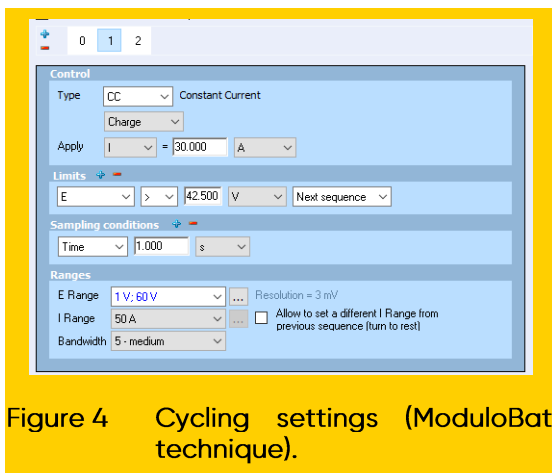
0 1 2

Control

Type CC Constant Current

Charge

Apply I = 30.000 A

Limits

E > 42.500 V Next sequence

Sampling conditions

Time 1.000 s

Ranges

E Range 1 V; 60 V ... Resolution = 3 mV

I Range 50 A ... Allow to set a different I Range from previous sequence (turn to rest)

Bandwidth 5 - medium

Figure 4 Cycling settings (ModuloBat technique).